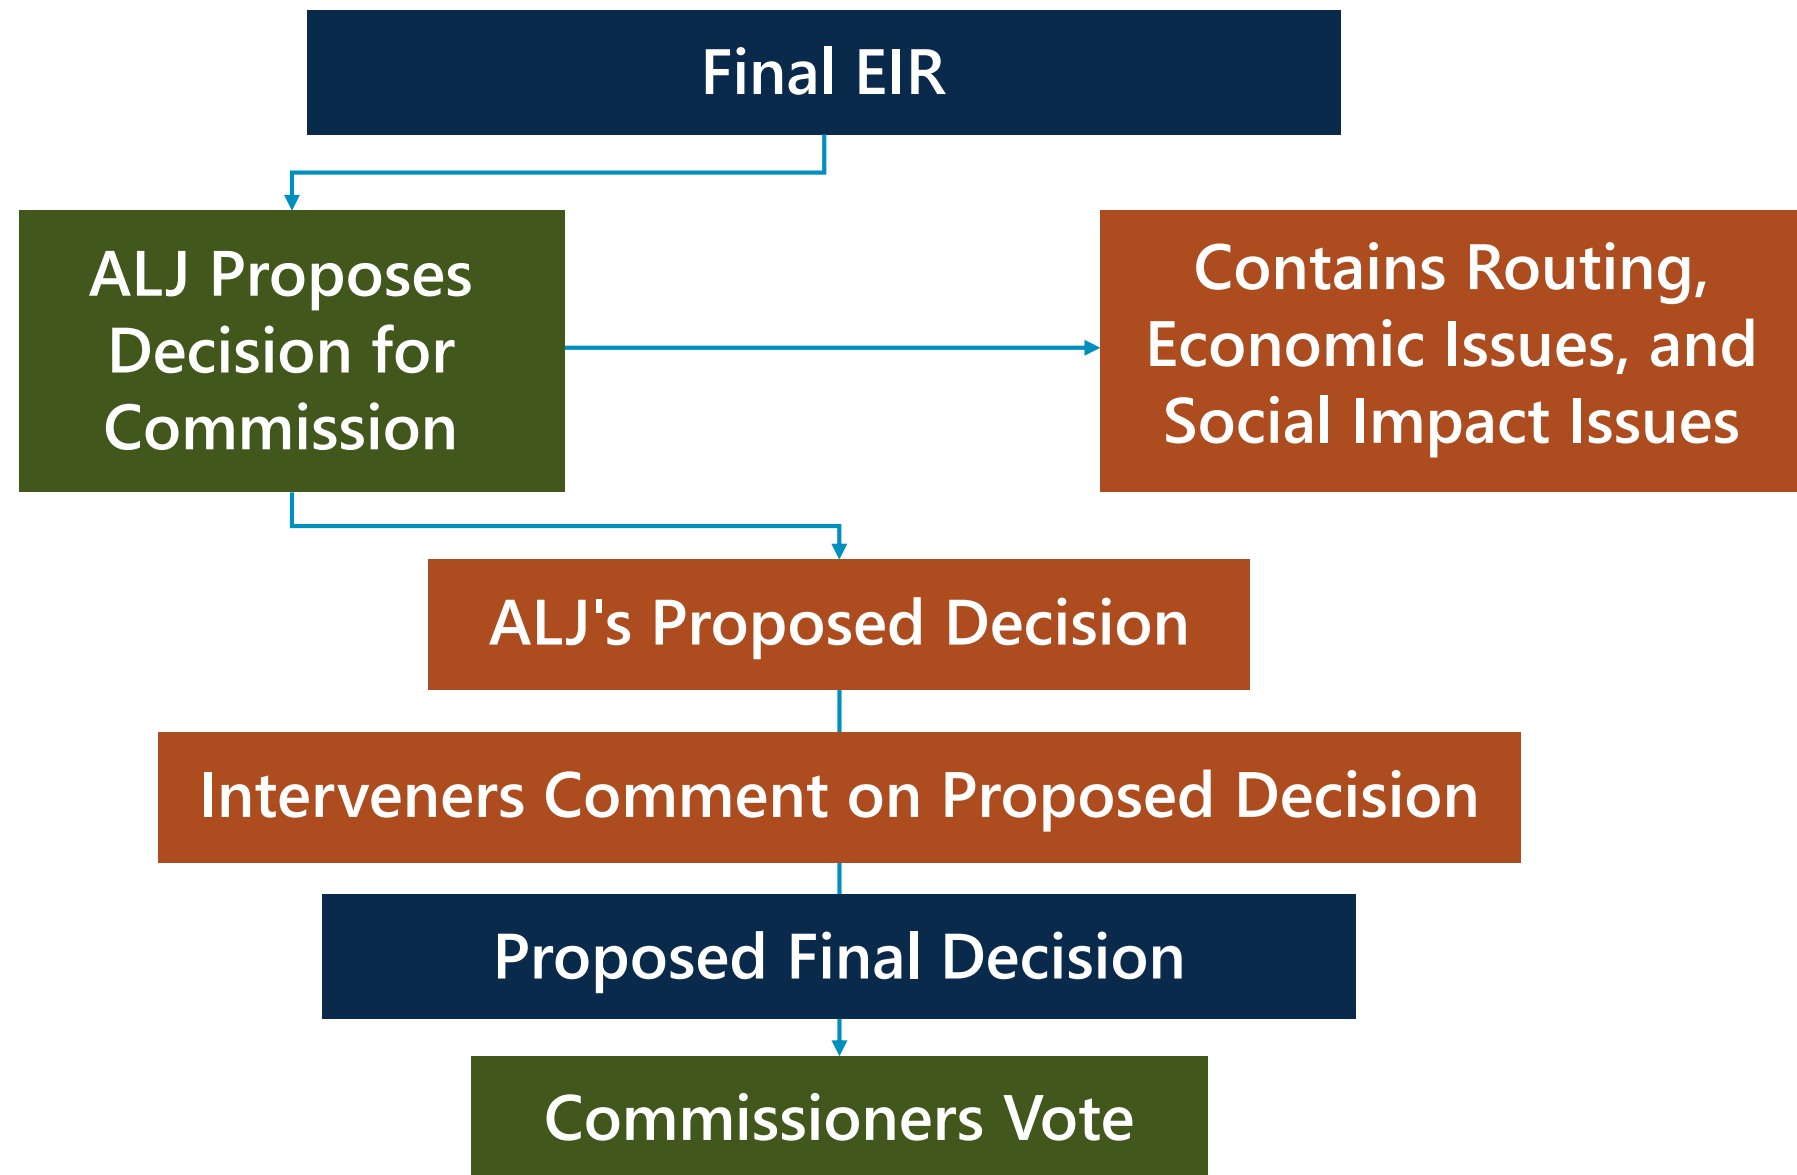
Final EIR

ALJ Proposes Decision for Commission

Contains Routing, Economic Issues, and Social Impact Issues

ALJ's Proposed Decision

Interveners Comment on Proposed Decision

Proposed Final Decision

Commissioners Vote